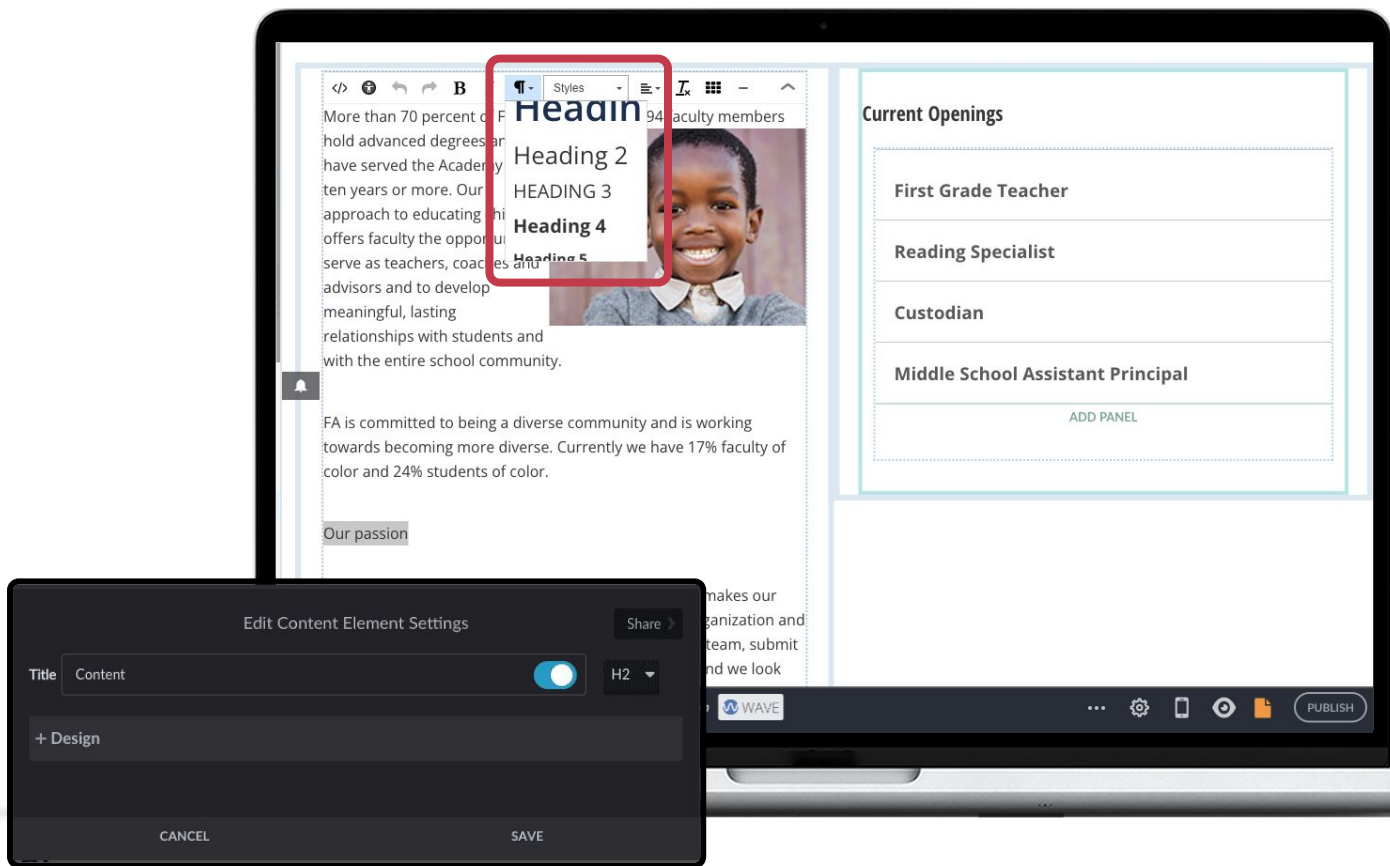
B ¶ Styles

Headin
Heading 2
HEADING 3
Heading 4
Heading 5

More than 70 percent o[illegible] F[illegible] 94 faculty members hold advanced degrees a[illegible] have served the Academy ten years or more. Our approach to educating chi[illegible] offers faculty the oppor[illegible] serve as teachers, coaches and advisors and to develop meaningful, lasting relationships with students and with the entire school community.

FA is committed to being a diverse community and is working towards becoming more diverse. Currently we have 17% faculty of color and 24% students of color.

Our passion

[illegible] makes our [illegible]ganization and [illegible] team, submit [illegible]nd we look

Current Openings

First Grade Teacher

Reading Specialist

Custodian

Middle School Assistant Principal

ADD PANEL

WAVE

PUBLISH

Edit Content Element Settings

Share

Title Content

H2

+ Design

CANCEL

SAVE